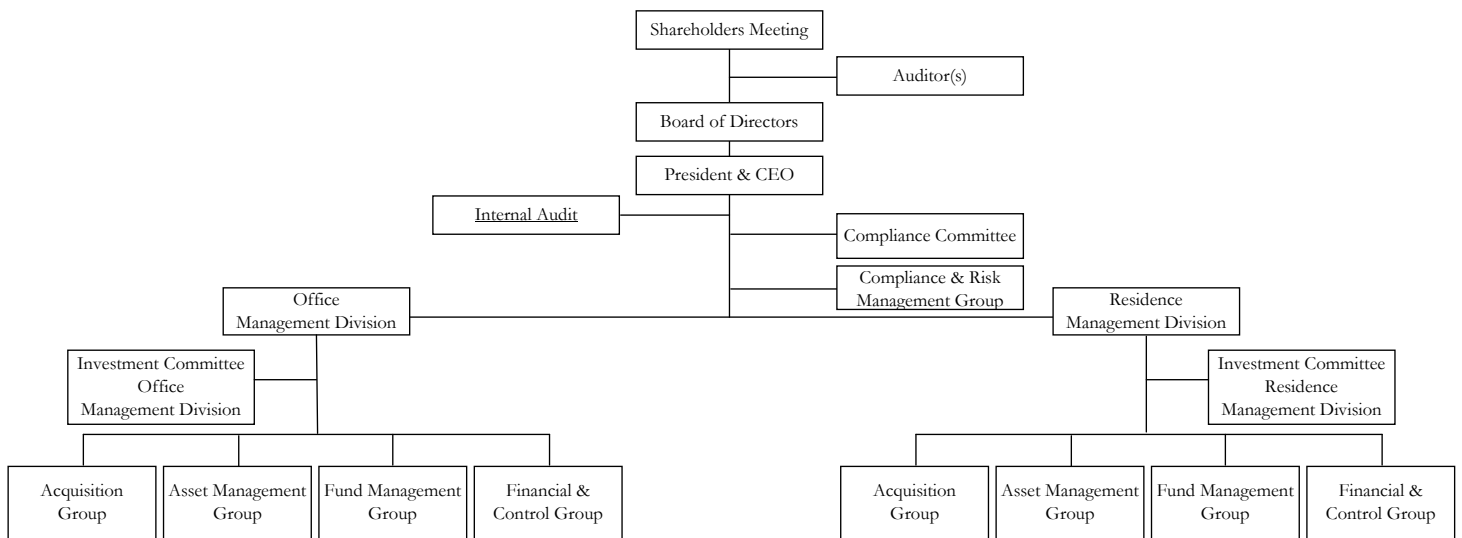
Shareholders Meeting

Auditor(s)

Board of Directors

President & CEO

Internal Audit

Compliance Committee

Compliance & Risk Management Group

Office Management Division

Residence Management Division

Investment Committee Office Management Division

Investment Committee Residence Management Division

Acquisition Group

Asset Management Group

Fund Management Group

Financial & Control Group

Acquisition Group

Asset Management Group

Fund Management Group

Financial & Control Group